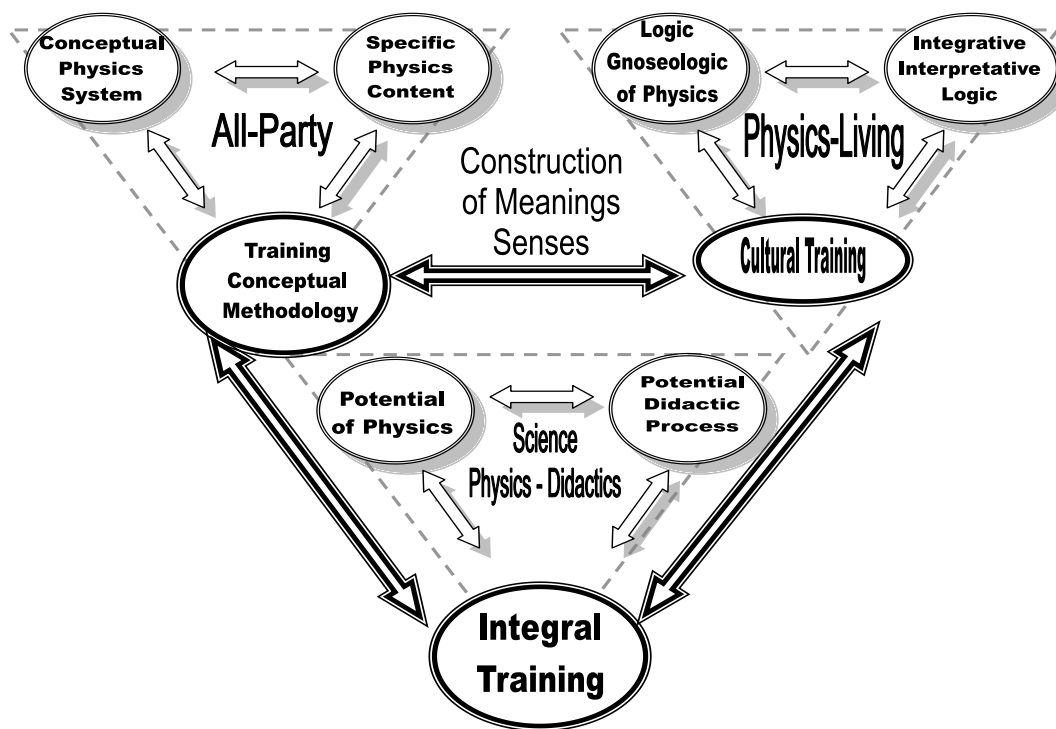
Conceptual Physics System

Specific Physics Content

All-Party

Logic Gnoseologic of Physics

Integrative Interpretative Logic

Physics-Living

Construction of Meanings Senses

Training Conceptual Methodology

Cultural Training

Potential of Physics

Potential Didactic Process

Science Physics - Didactics

Integral Training